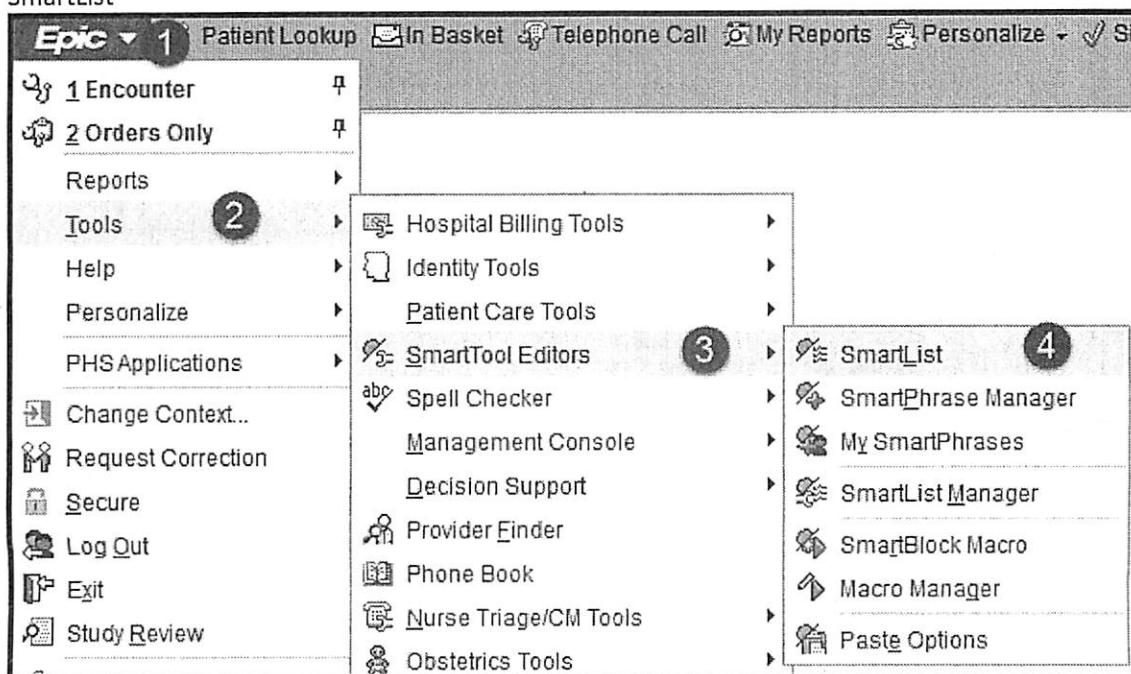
SmartList

Epic 1 Patient Lookup In Basket Telephone Call My Reports Personalize Si

1 Encounter
2 Orders Only
Reports
Tools 2
Help
Personalize
PHS Applications
Change Context...
Request Correction
Secure
Log Out
Exit
Study Review

Hospital Billing Tools
Identity Tools
Patient Care Tools
SmartTool Editors 3
Spell Checker
Management Console
Decision Support
Provider Finder
Phone Book
Nurse Triage/CM Tools
Obstetrics Tools

SmartList 4
SmartPhrase Manager
My SmartPhrases
SmartList Manager
SmartBlock Macro
Macro Manager
Paste Options